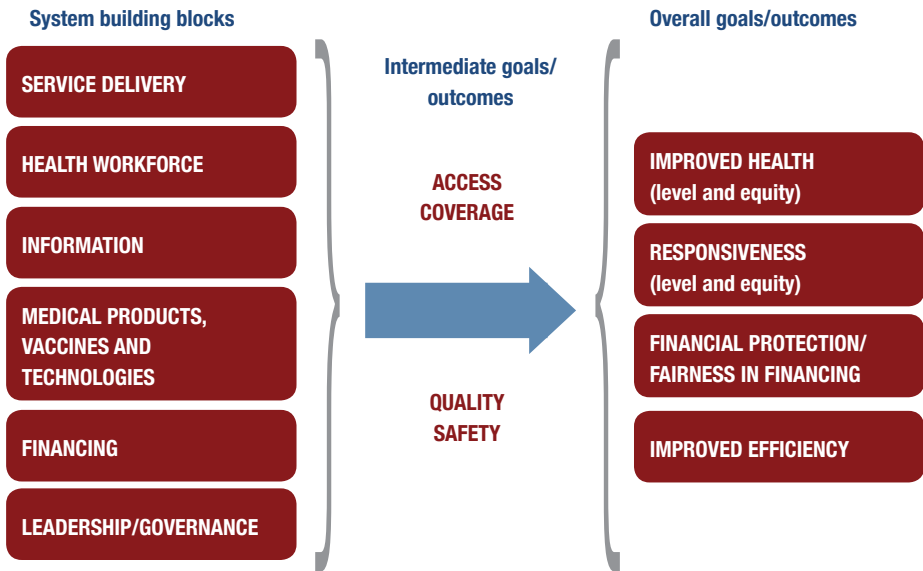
System building blocks

SERVICE DELIVERY

HEALTH WORKFORCE

INFORMATION

MEDICAL PRODUCTS, VACCINES AND TECHNOLOGIES

FINANCING

LEADERSHIP/GOVERNANCE

Intermediate goals/ outcomes

ACCESS
COVERAGE

QUALITY
SAFETY

Overall goals/outcomes

IMPROVED HEALTH (level and equity)

RESPONSIVENESS (level and equity)

FINANCIAL PROTECTION/ FAIRNESS IN FINANCING

IMPROVED EFFICIENCY